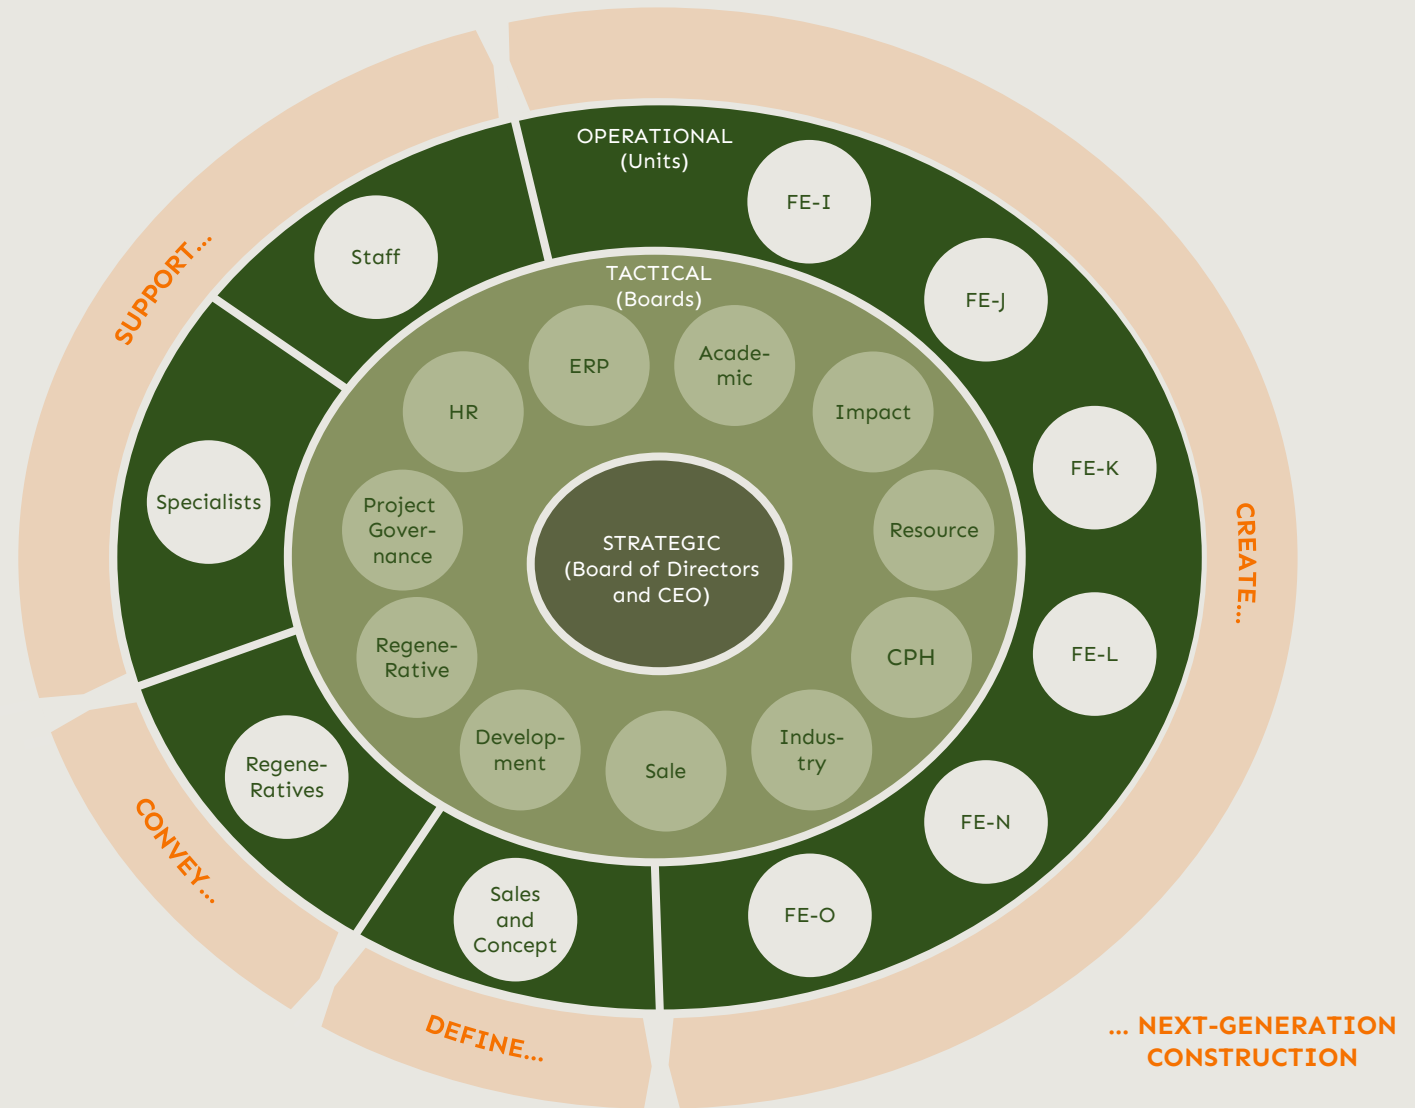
SUPPORT...

OPERATIONAL
(Units)

Staff

FE-I

FE-J

TACTICAL
(Boards)

ERP

Academic

HR

Impact

Specialists

Project Governance

STRATEGIC
(Board of Directors and CEO)

Resource

FE-K

CREATE...

Regene-Rative

CPH

FE-L

Development

Sale

Industry

Regene-Ratives

CONVEY...

FE-N

Sales and Concept

FE-O

DEFINE...

... NEXT-GENERATION CONSTRUCTION